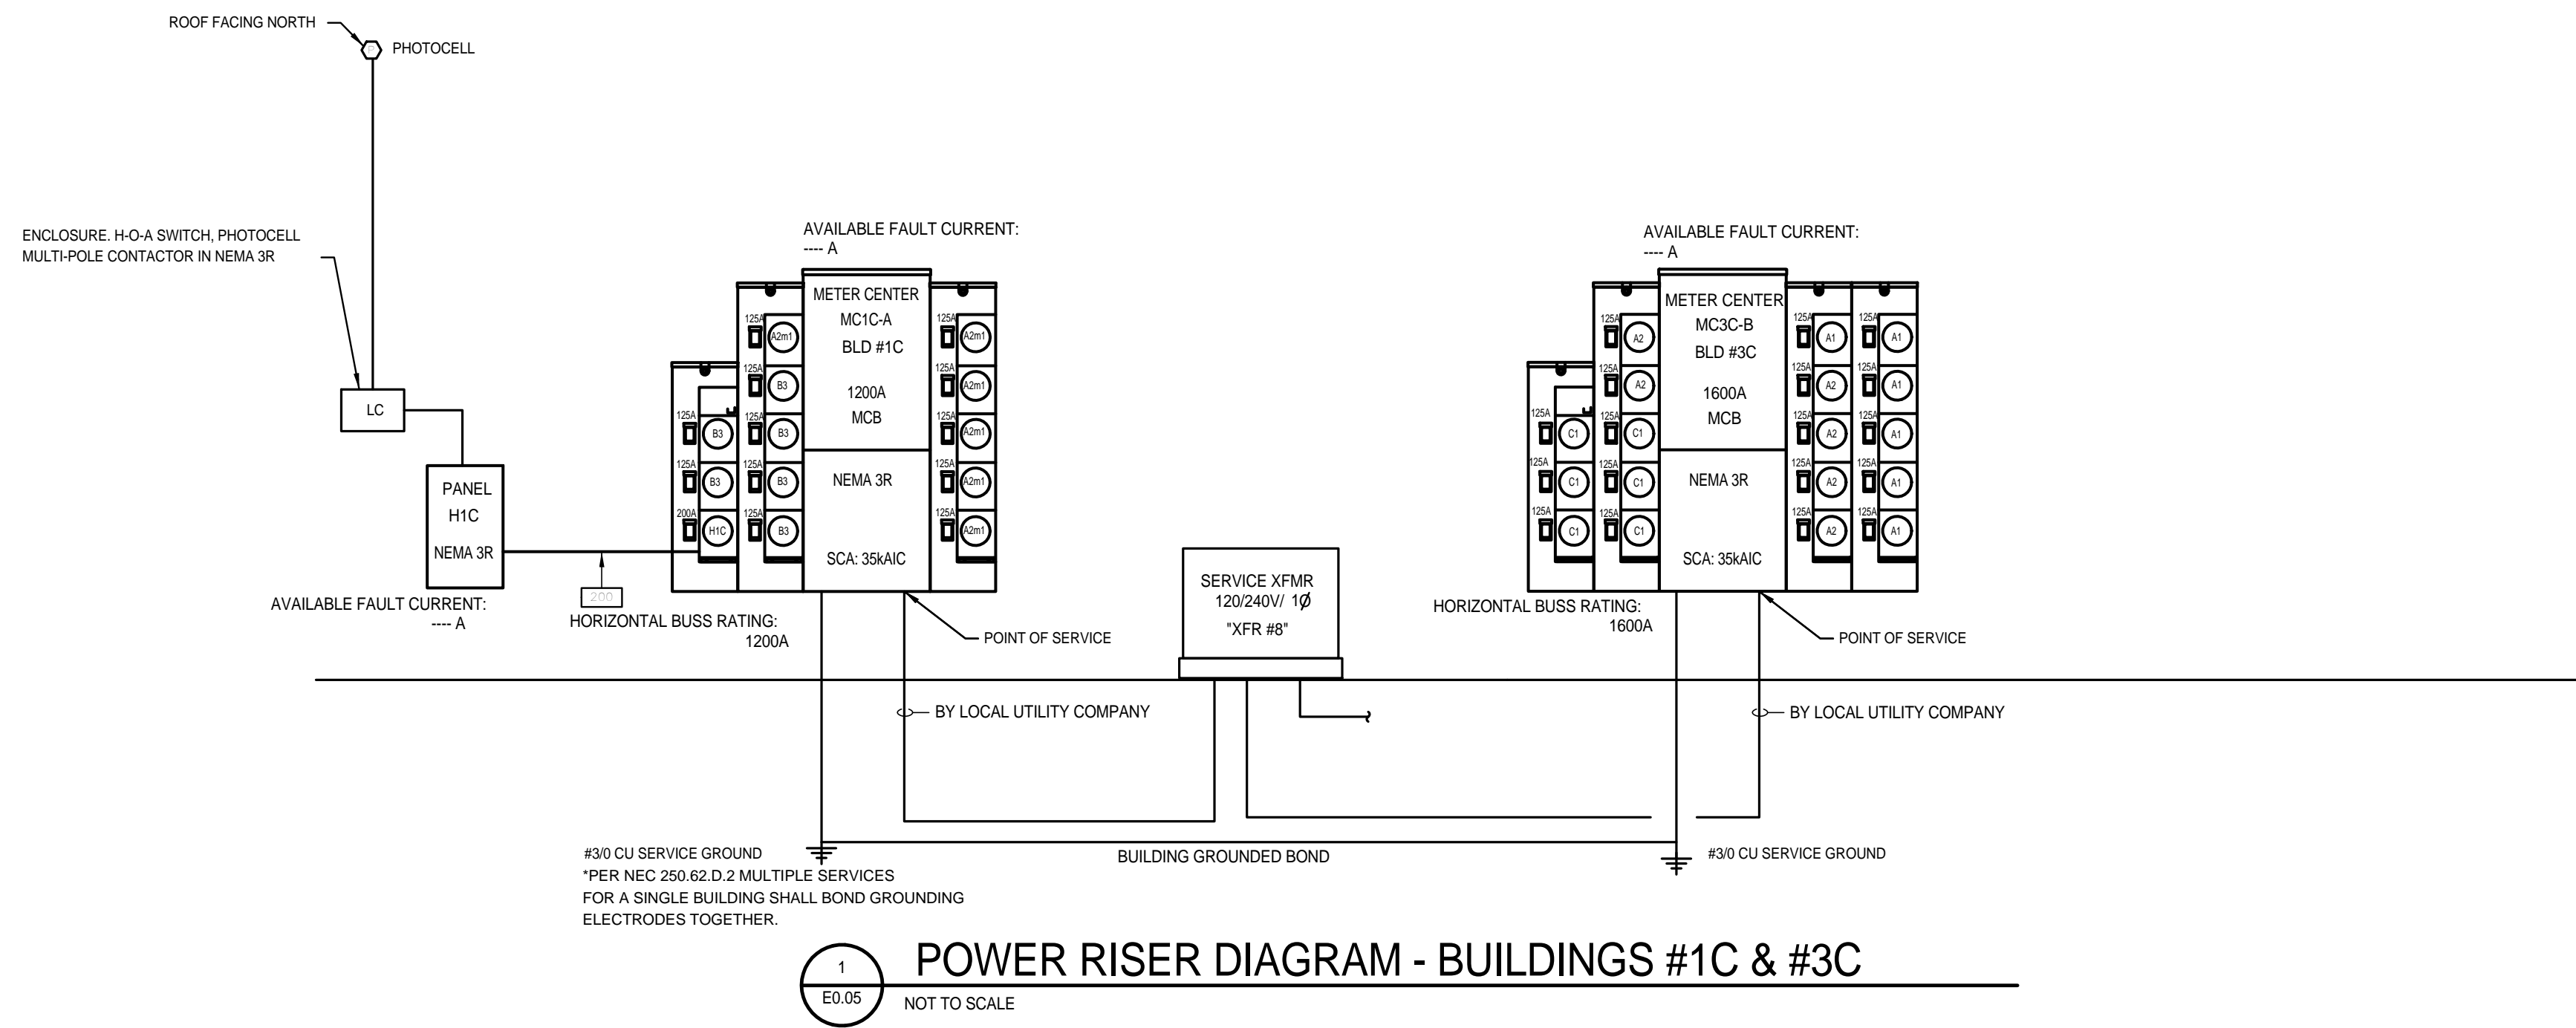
ROOF FACING NORTH

PHOTOCELL

ENCLOSURE. H-O-A SWITCH, PHOTOCELL MULTI-POLE CONTACTOR IN NEMA 3R

LC

PANEL H1C

NEMA 3R

AVAILABLE FAULT CURRENT:
---- A

200

HORIZONTAL BUSS RATING:
1200A

AVAILABLE FAULT CURRENT:
---- A

METER CENTER
MC1C-A
BLD #1C

1200A
MCB

NEMA 3R

SCA: 35kAIC

125A A2m1
125A B3
125A B3
125A B3
125A B3
125A B3
125A B3
200A H1C
125A A2m1
125A A2m1
125A A2m1
125A A2m1
125A A2m1

POINT OF SERVICE

BY LOCAL UTILITY COMPANY

SERVICE XFMR
120/240V/ 1Ø
"XFR #8"

AVAILABLE FAULT CURRENT:
---- A

METER CENTER
MC3C-B
BLD #3C

1600A
MCB

NEMA 3R

SCA: 35kAIC

125A A2
125A A2
125A C1
125A C1
125A C1
125A C1
125A C1
125A C1
125A A1
125A A2
125A A2
125A A2
125A A2
125A A1
125A A1
125A A1
125A A1
125A A1

HORIZONTAL BUSS RATING:
1600A

POINT OF SERVICE

BY LOCAL UTILITY COMPANY

#3/0 CU SERVICE GROUND
*PER NEC 250.62.D.2 MULTIPLE SERVICES FOR A SINGLE BUILDING SHALL BOND GROUNDING ELECTRODES TOGETHER.

BUILDING GROUNDED BOND

#3/0 CU SERVICE GROUND

1
E0.05

POWER RISER DIAGRAM - BUILDINGS #1C & #3C
NOT TO SCALE